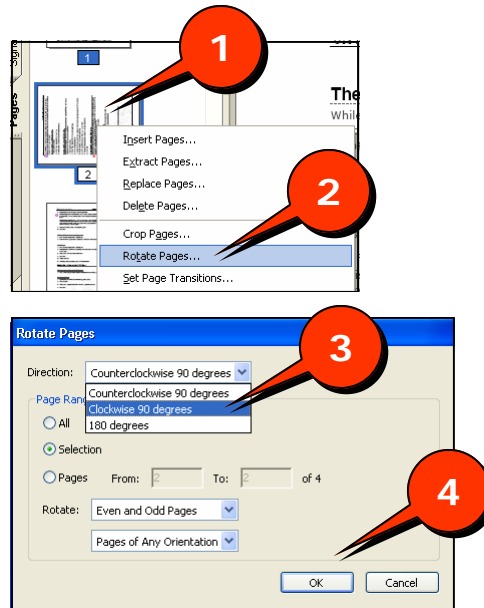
1

Signa

Pages

1

2

The

Whil

Insert Pages...

Extract Pages...

Replace Pages...

Delete Pages...

Crop Pages...

Rotate Pages...

Set Page Transitions...

2

Rotate Pages

3

Direction: Counterclockwise 90 degrees

Counterclockwise 90 degrees

Clockwise 90 degrees

180 degrees

Page Rang

All

Selection

Pages From: 2 To: 2 of 4

Rotate: Even and Odd Pages

Pages of Any Orientation

4

OK

Cancel